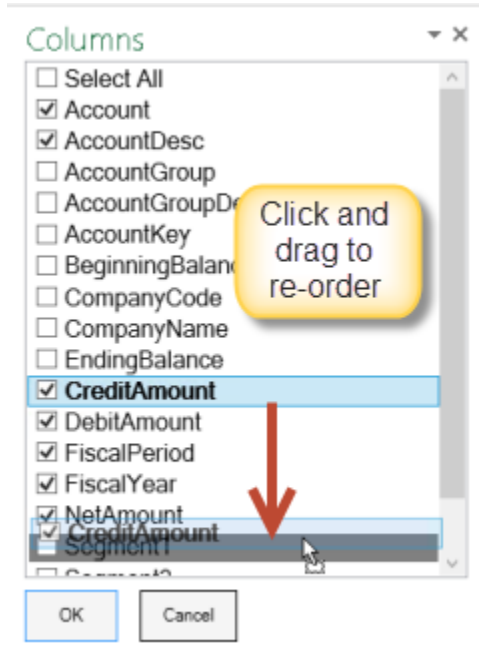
Columns ▾ ×

☐ Select All
☑ Account
☑ AccountDesc
☐ AccountGroup
☐ AccountGroupDe
☐ AccountKey
☐ BeginningBalanc
☐ CompanyCode
☐ CompanyName
☐ EndingBalance
☑ CreditAmount
☑ DebitAmount
☑ FiscalPeriod
☑ FiscalYear
☑ NetAmount
☑ CreditAmount
☐ Segment1
☐ Segment2

Click and drag to re-order

OK
Cancel